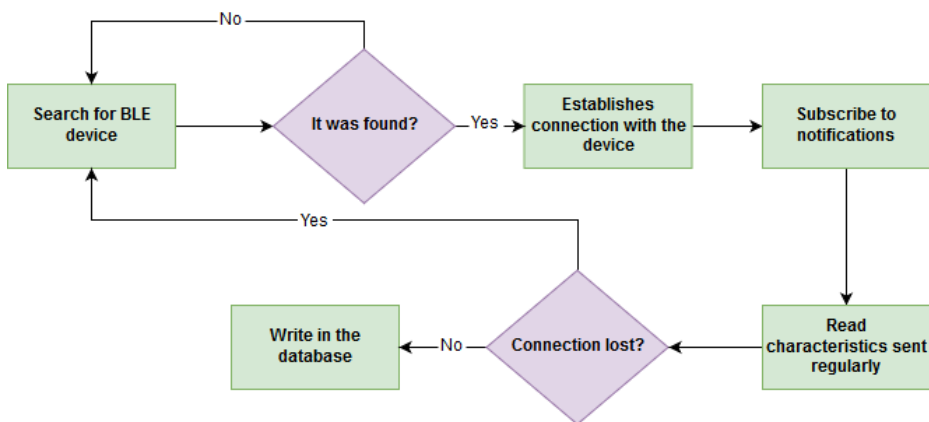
No

Search for BLE device

It was found?

Yes

Establishes connection with the device

Subscribe to notifications

Yes

Read characteristics sent regularly

Connection lost?

No

Write in the database